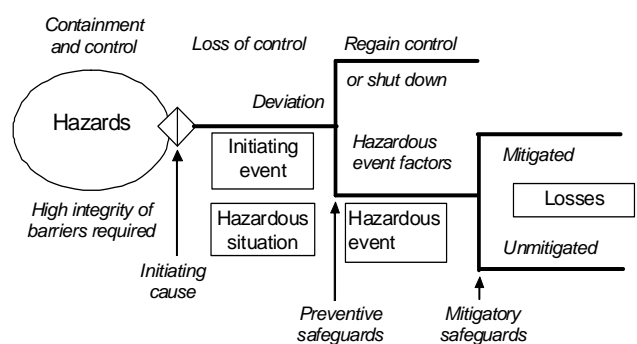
Containment and control

Loss of control

Regain control or shut down

Hazards

Deviation

Initiating event

Hazardous event factors

Mitigated

Losses

High integrity of barriers required

Hazardous situation

Hazardous event

Unmitigated

Initiating cause

Preventive safeguards

Mitigatory safeguards